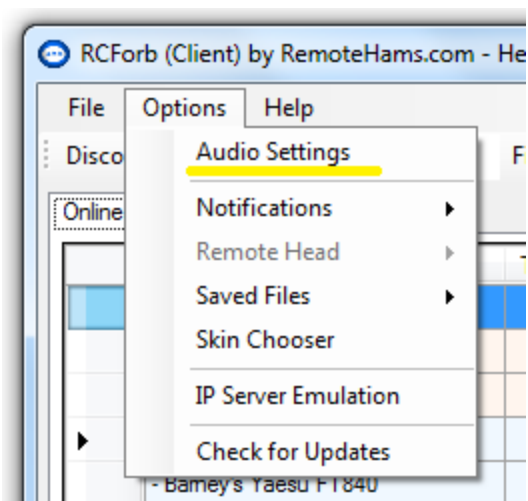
RCForb (Client) by RemoteHams.com - He

File Options Help

Disco

F

Online

Audio Settings

Notifications

Remote Head

Saved Files

Skin Chooser

IP Server Emulation

Check for Updates

- Barney's Yaesu FT840